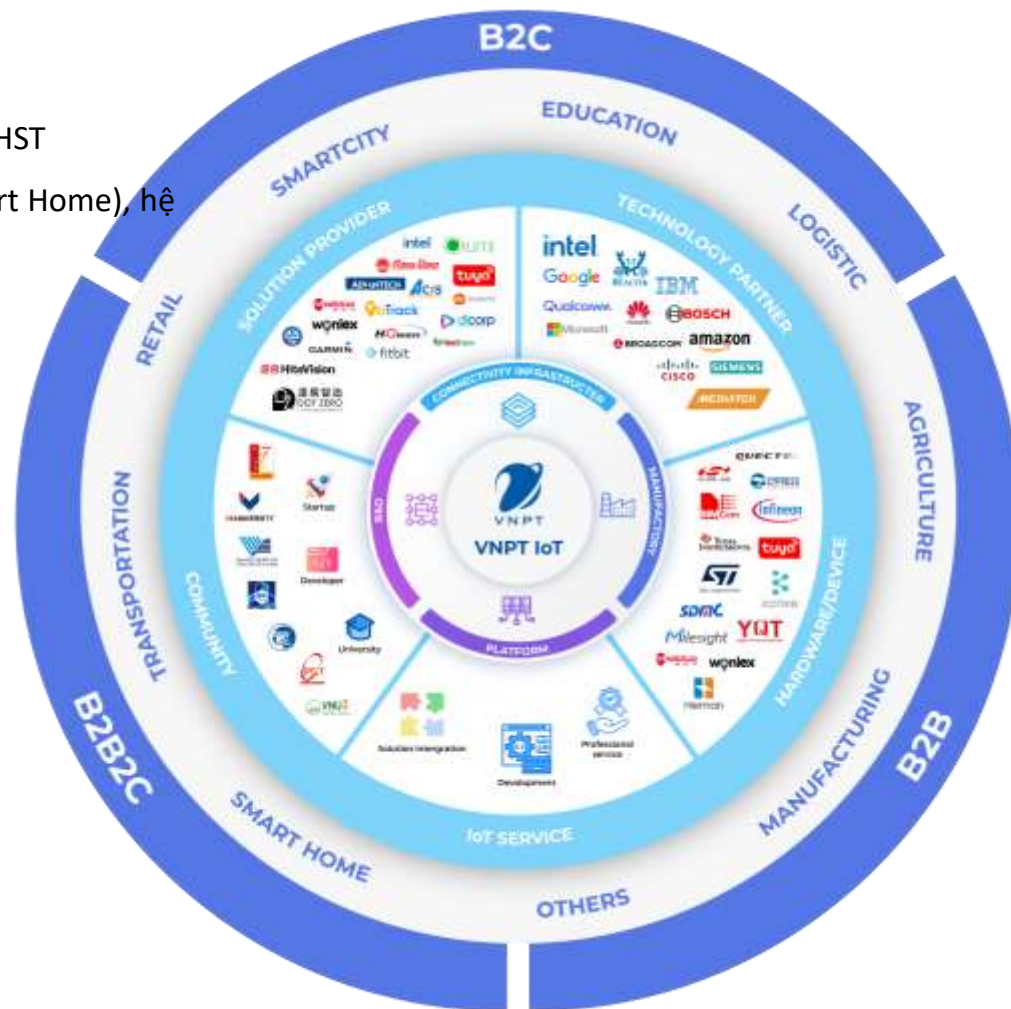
HST

rt Home), hệ

B2C

EDUCATION

SMARTCITY

LOGISTIC

RETAIL

AGRICULTURE

TRANSPORTATION

B2B2C

B2B

MANUFACTURING

SMART HOME

OTHERS

SOLUTION PROVIDER

TECHNOLOGY PARTNER

intel

tuya

ADVANTECH

Track

wonlex

GARMIN

fitbit

HiteVision

intel

Google

IBM

Qualcomm

Microsoft

BOSCH

BROADCOM

amazon

cisco

SIEMENS

CONNECTIVITY INFRASTRUCTURE

R&D

MANUFACTORY

VNPT

VNPT IoT

PLATFORM

COMMUNITY

Startup

Developer

University

HARDWARE/DEVICE

QUECTEL

Infineon

tuya

SDMC

Milesight

YUT

wonlex

Solution intergration

Development

Professional service

IoT SERVICE